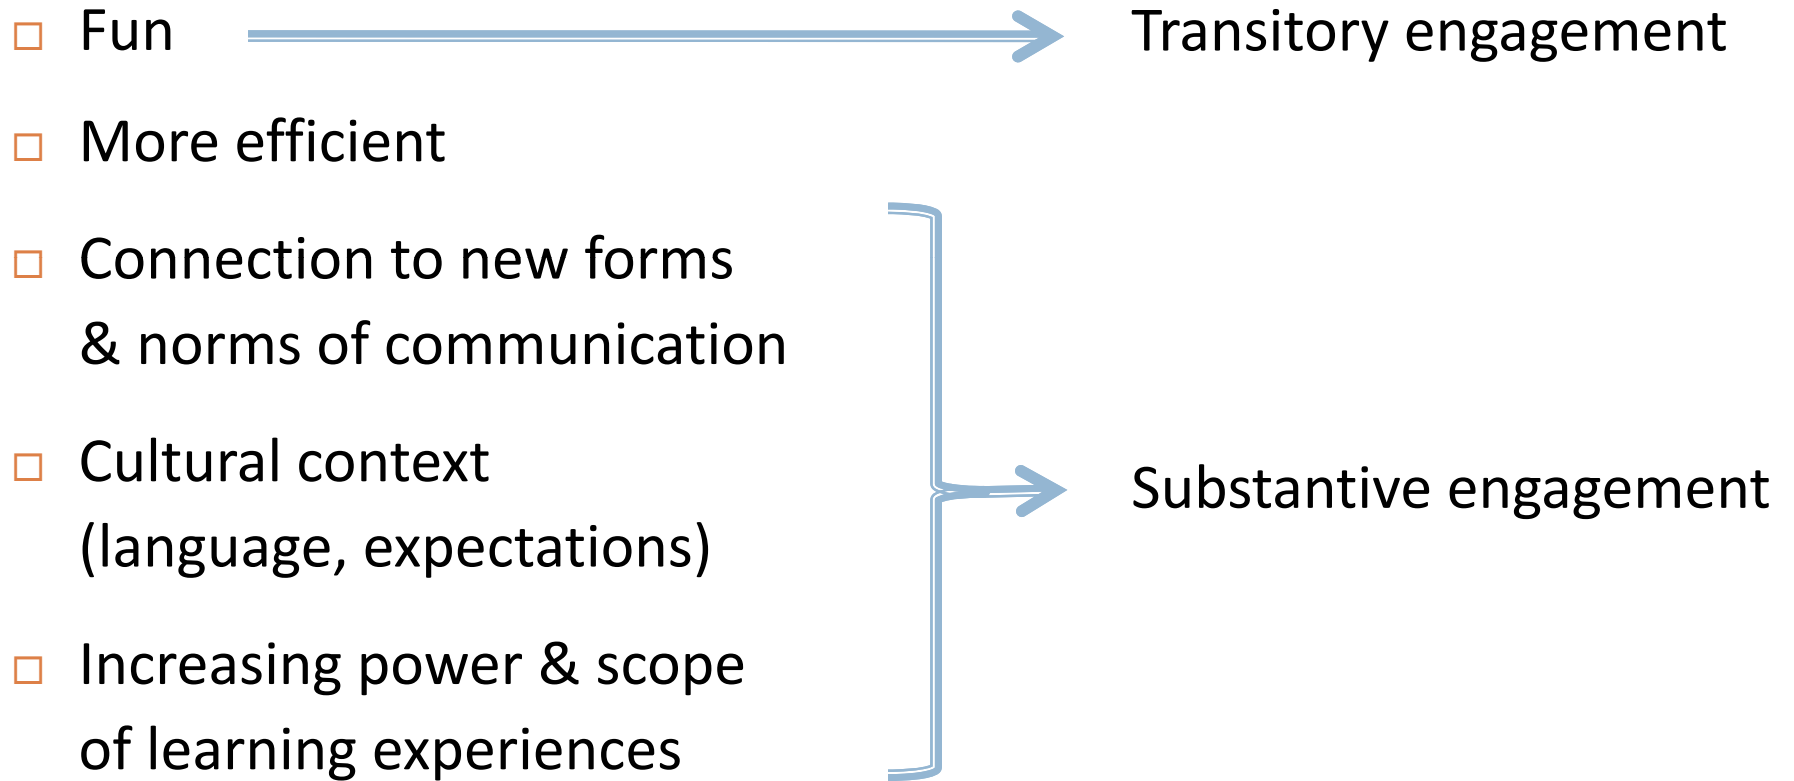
□ Fun

Transitory engagement

□ More efficient

□ Connection to new forms & norms of communication

□ Cultural context (language, expectations)

□ Increasing power & scope of learning experiences

Substantive engagement